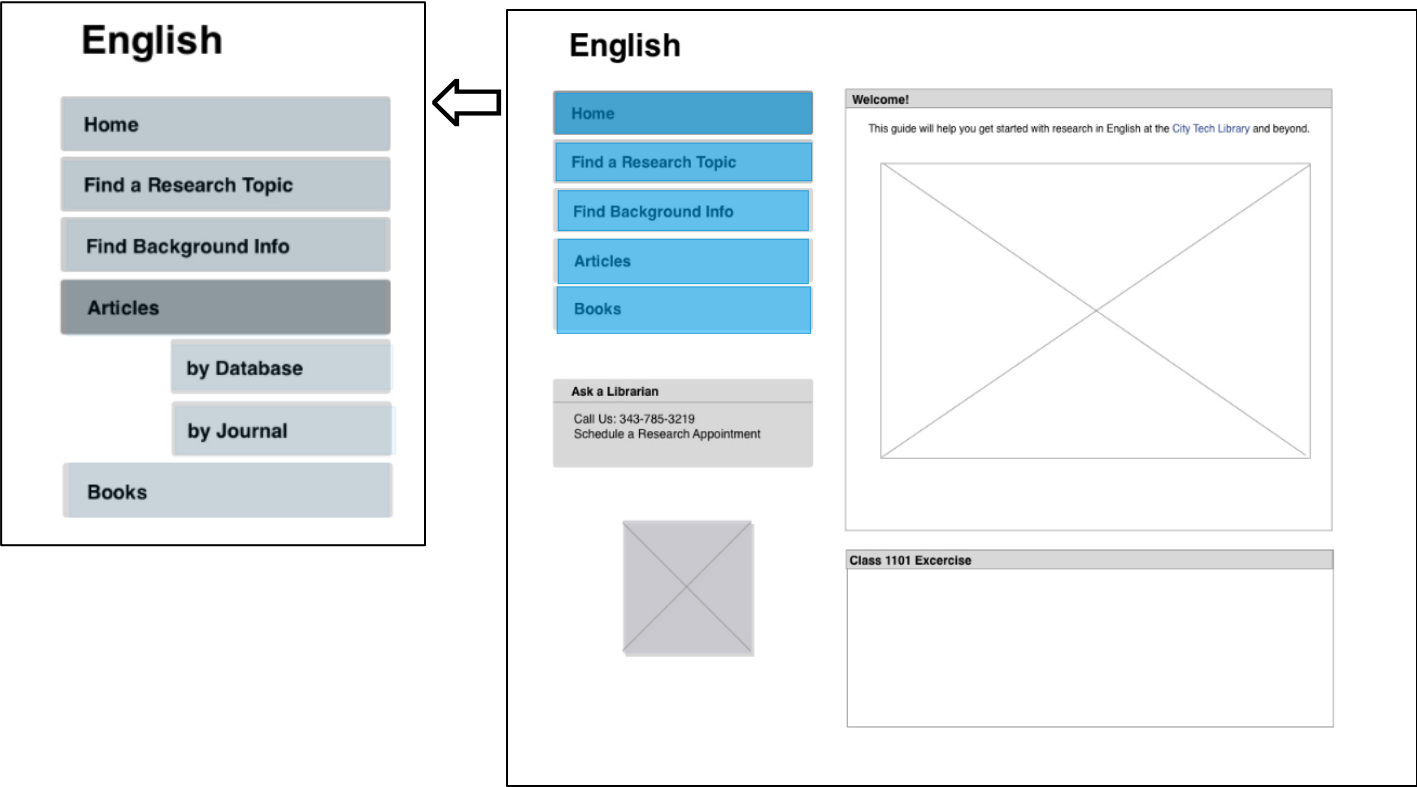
English

Home

Find a Research Topic

Find Background Info

Articles

by Database

by Journal

Books

English

Home

Find a Research Topic

Find Background Info

Articles

Books

Ask a Librarian

Call Us: 343-785-3219
Schedule a Research Appointment

Welcome!

This guide will help you get started with research in English at the City Tech Library and beyond.

Class 1101 Excercise